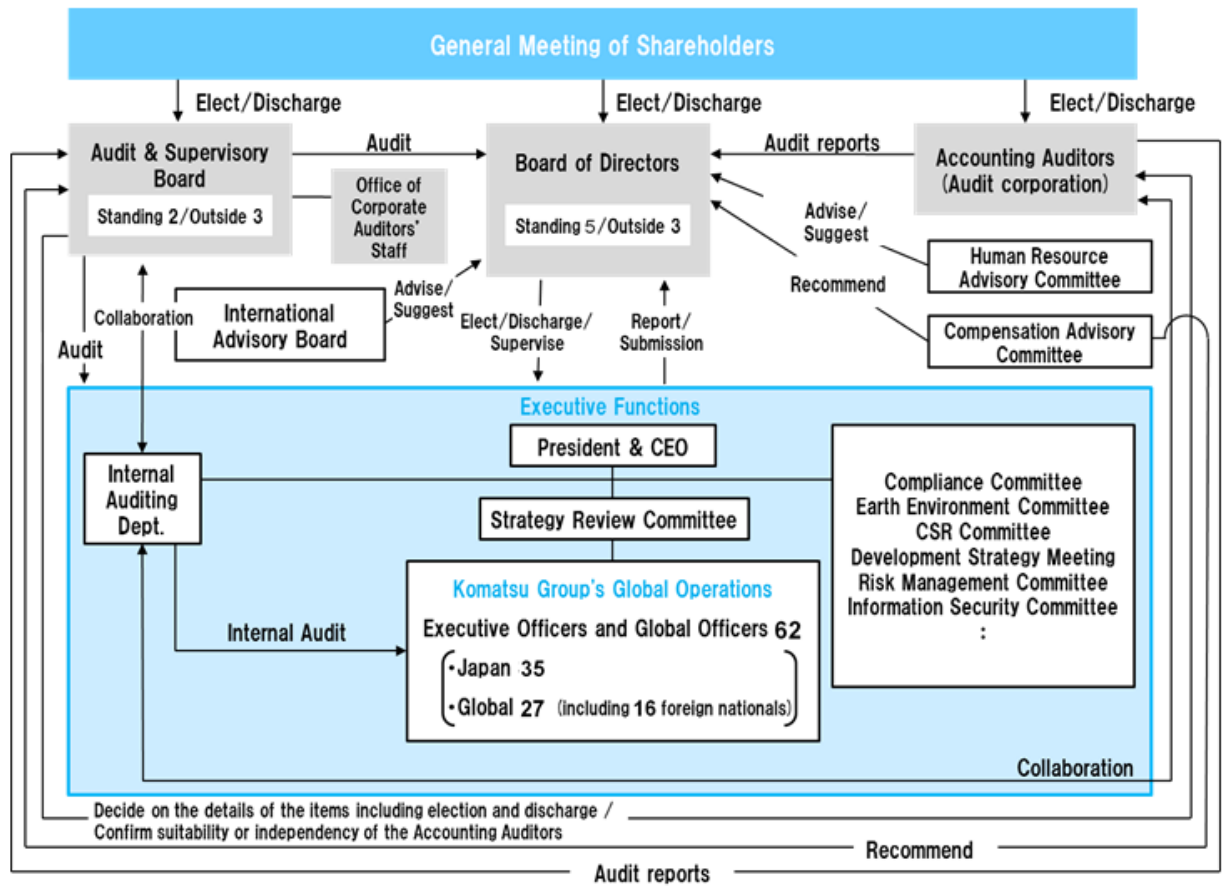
General Meeting of Shareholders

Elect/Discharge

Elect/Discharge

Elect/Discharge

Audit & Supervisory Board

Standing 2/Outside 3

Audit

Office of Corporate Auditors' Staff

Board of Directors

Standing 5/Outside 3

Audit reports

Accounting Auditors (Audit corporation)

Advise/ Suggest

Human Resource Advisory Committee

Recommend

Compensation Advisory Committee

International Advisory Board

Advise/ Suggest

Collaboration

Audit

Elect/Discharge/ Supervise

Report/ Submission

Executive Functions

President & CEO

Internal Auditing Dept.

Strategy Review Committee

Compliance Committee
Earth Environment Committee
CSR Committee
Development Strategy Meeting
Risk Management Committee
Information Security Committee
:

Komatsu Group's Global Operations

Internal Audit

Executive Officers and Global Officers 62

・Japan 35

・Global 27 (including 16 foreign nationals)

Collaboration

Decide on the details of the items including election and discharge / Confirm suitability or independency of the Accounting Auditors

Recommend

Audit reports